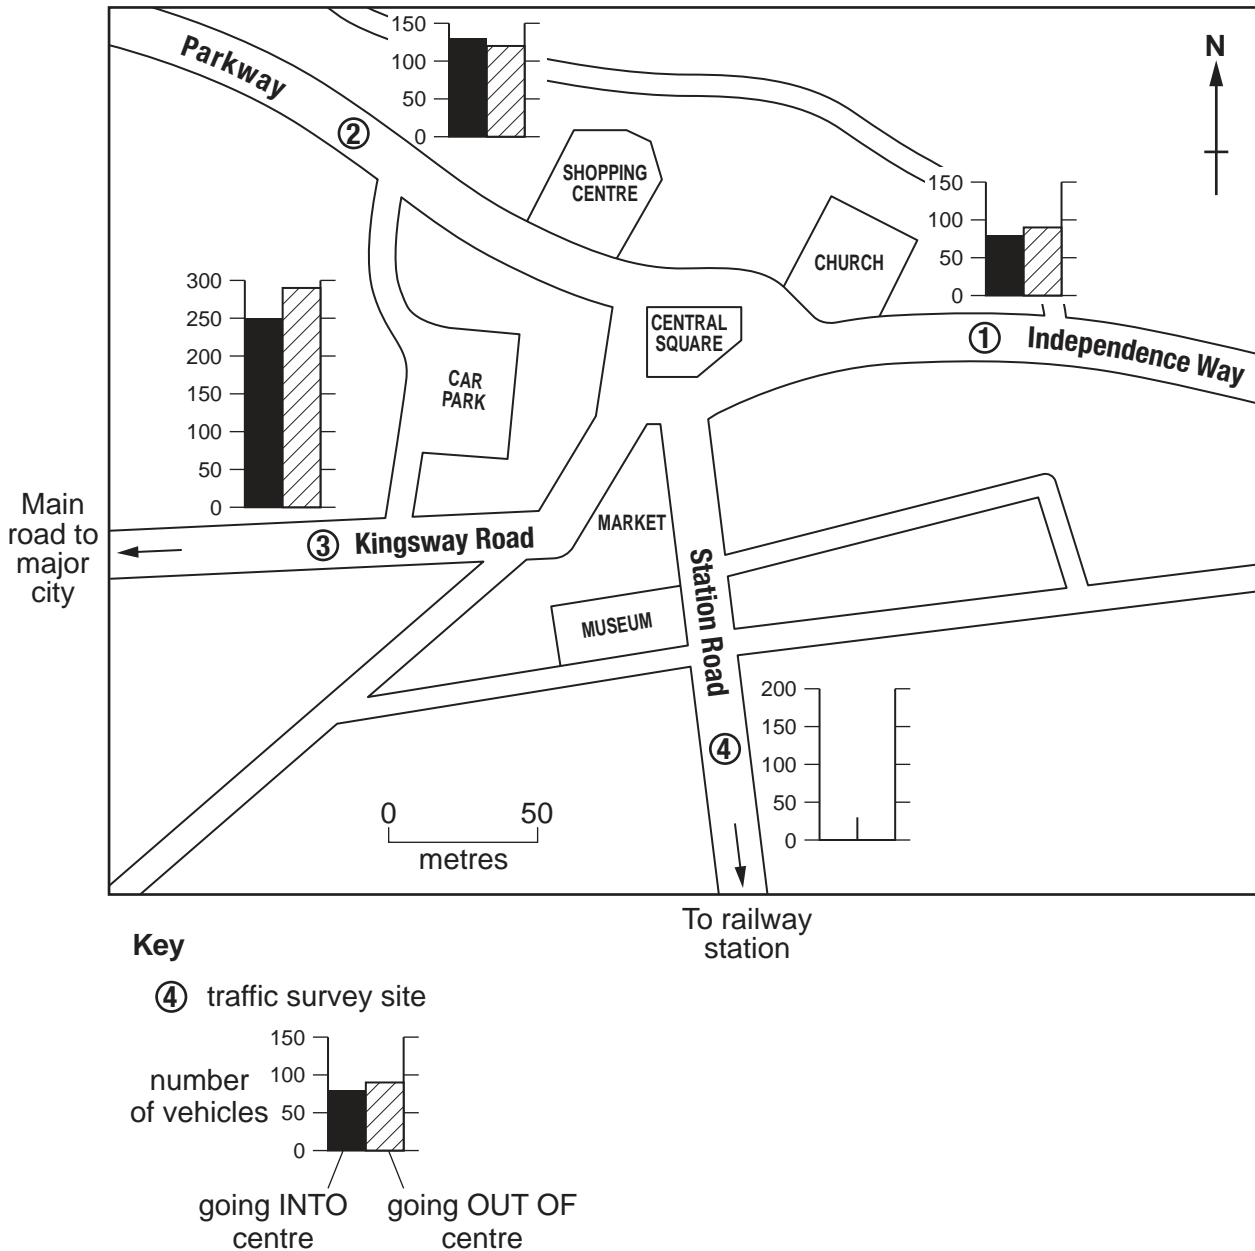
150
100
50
0

Parkway

②

N

SHOPPING CENTRE

150
100
50
0

CHURCH

300
250
200
150
100
50
0

CENTRAL SQUARE

① Independence Way

CAR PARK

Main road to major city

③ Kingsway Road

MARKET

Station Road

MUSEUM

200
150
100
50
0

④

0 50
metres

To railway station

Key

④ traffic survey site

150
100
50
0

number of vehicles

going INTO centre

going OUT OF centre